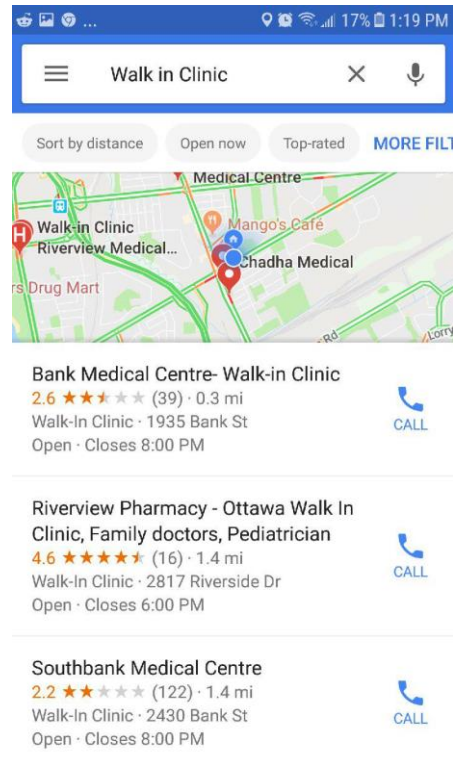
... 17% 1:19 PM

Walk in Clinic

Sort by distance Open now Top-rated MORE FILT

Medical Centre
Walk-in Clinic
Riverview Medical...
Mango's Café
Chadha Medical
rs Drug Mart
Rd
Lorry

Bank Medical Centre- Walk-in Clinic
2.6 ★★★★★ (39) · 0.3 mi
Walk-In Clinic · 1935 Bank St
Open · Closes 8:00 PM
CALL

Riverview Pharmacy - Ottawa Walk In Clinic, Family doctors, Pediatrician
4.6 ★★★★★ (16) · 1.4 mi
Walk-In Clinic · 2817 Riverside Dr
Open · Closes 6:00 PM
CALL

Southbank Medical Centre
2.2 ★★★★★ (122) · 1.4 mi
Walk-In Clinic · 2430 Bank St
Open · Closes 8:00 PM
CALL